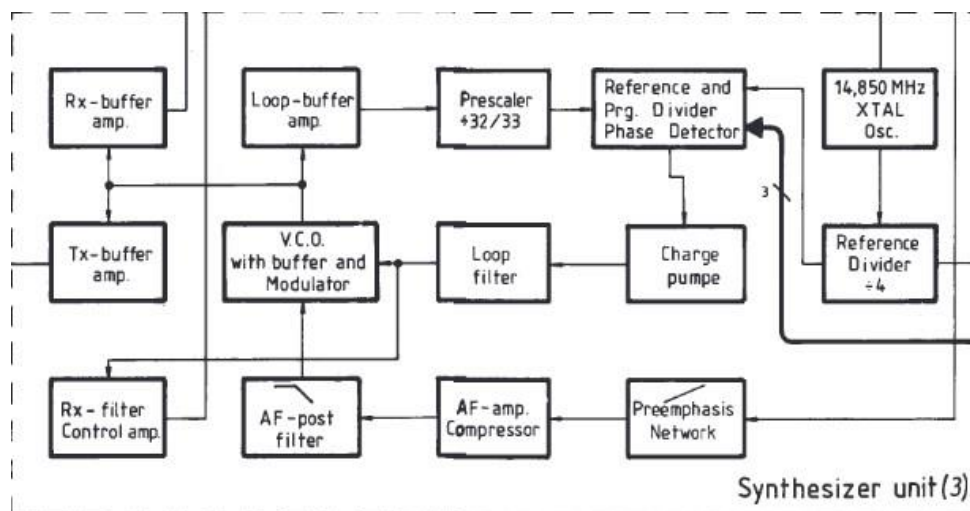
Rx-buffer amp.

Loop-buffer amp.

Prescaler ÷32/33

Reference and Prg. Divider Phase Detector

14,850 MHz XTAL Osc.

3

Tx-buffer amp.

V.C.O. with buffer and Modulator

Loop filter

Charge pumpe

Reference Divider ÷4

Rx-filter Control amp.

AF-post filter

AF-amp. Compressor

Preemphasis Network

Synthesizer unit (3)